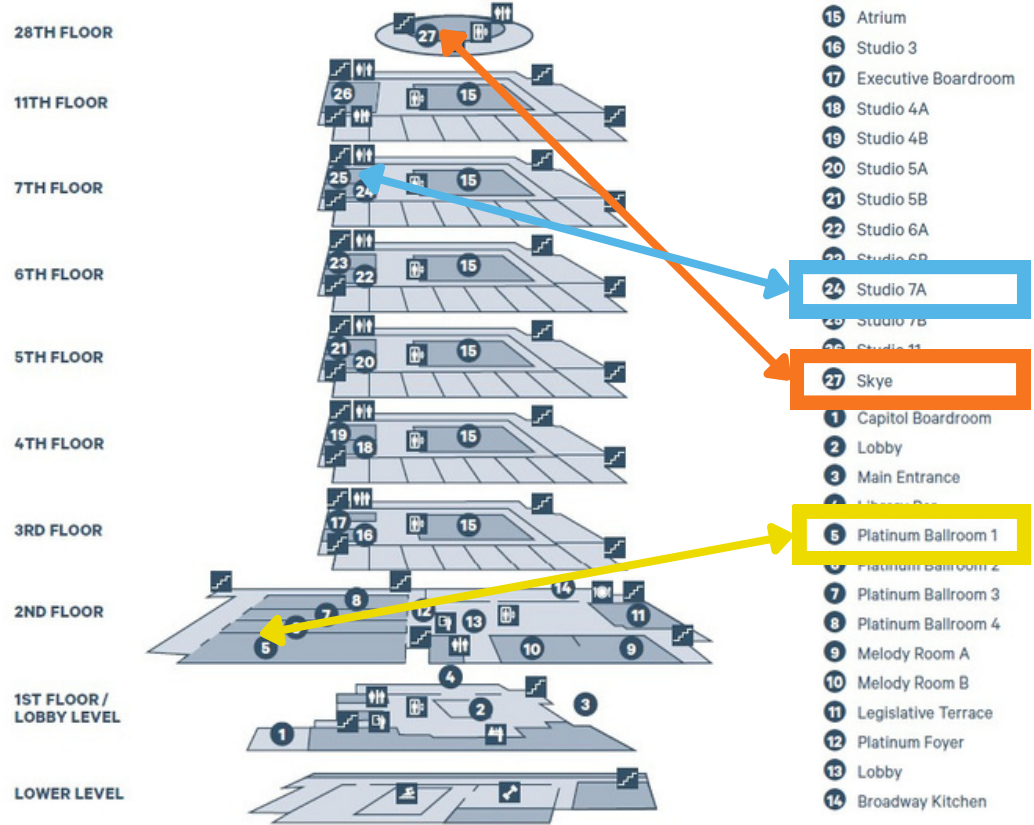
28TH FLOOR
11TH FLOOR
7TH FLOOR
6TH FLOOR
5TH FLOOR
4TH FLOOR
3RD FLOOR
2ND FLOOR
1ST FLOOR / LOBBY LEVEL
LOWER LEVEL

27
26 15
25 24 15
23 22 15
21 20 15
19 18 15
17 16 15
8 7 6 5 12 13 14 11 10 9
4 2 3 1

15 Atrium
16 Studio 3
17 Executive Boardroom
18 Studio 4A
19 Studio 4B
20 Studio 5A
21 Studio 5B
22 Studio 6A
23 Studio 6B
24 Studio 7A
25 Studio 7B
26 Studio 11
27 Skye
1 Capitol Boardroom
2 Lobby
3 Main Entrance
4 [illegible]
5 Platinum Ballroom 1
6 Platinum Ballroom 2
7 Platinum Ballroom 3
8 Platinum Ballroom 4
9 Melody Room A
10 Melody Room B
11 Legislative Terrace
12 Platinum Foyer
13 Lobby
14 Broadway Kitchen